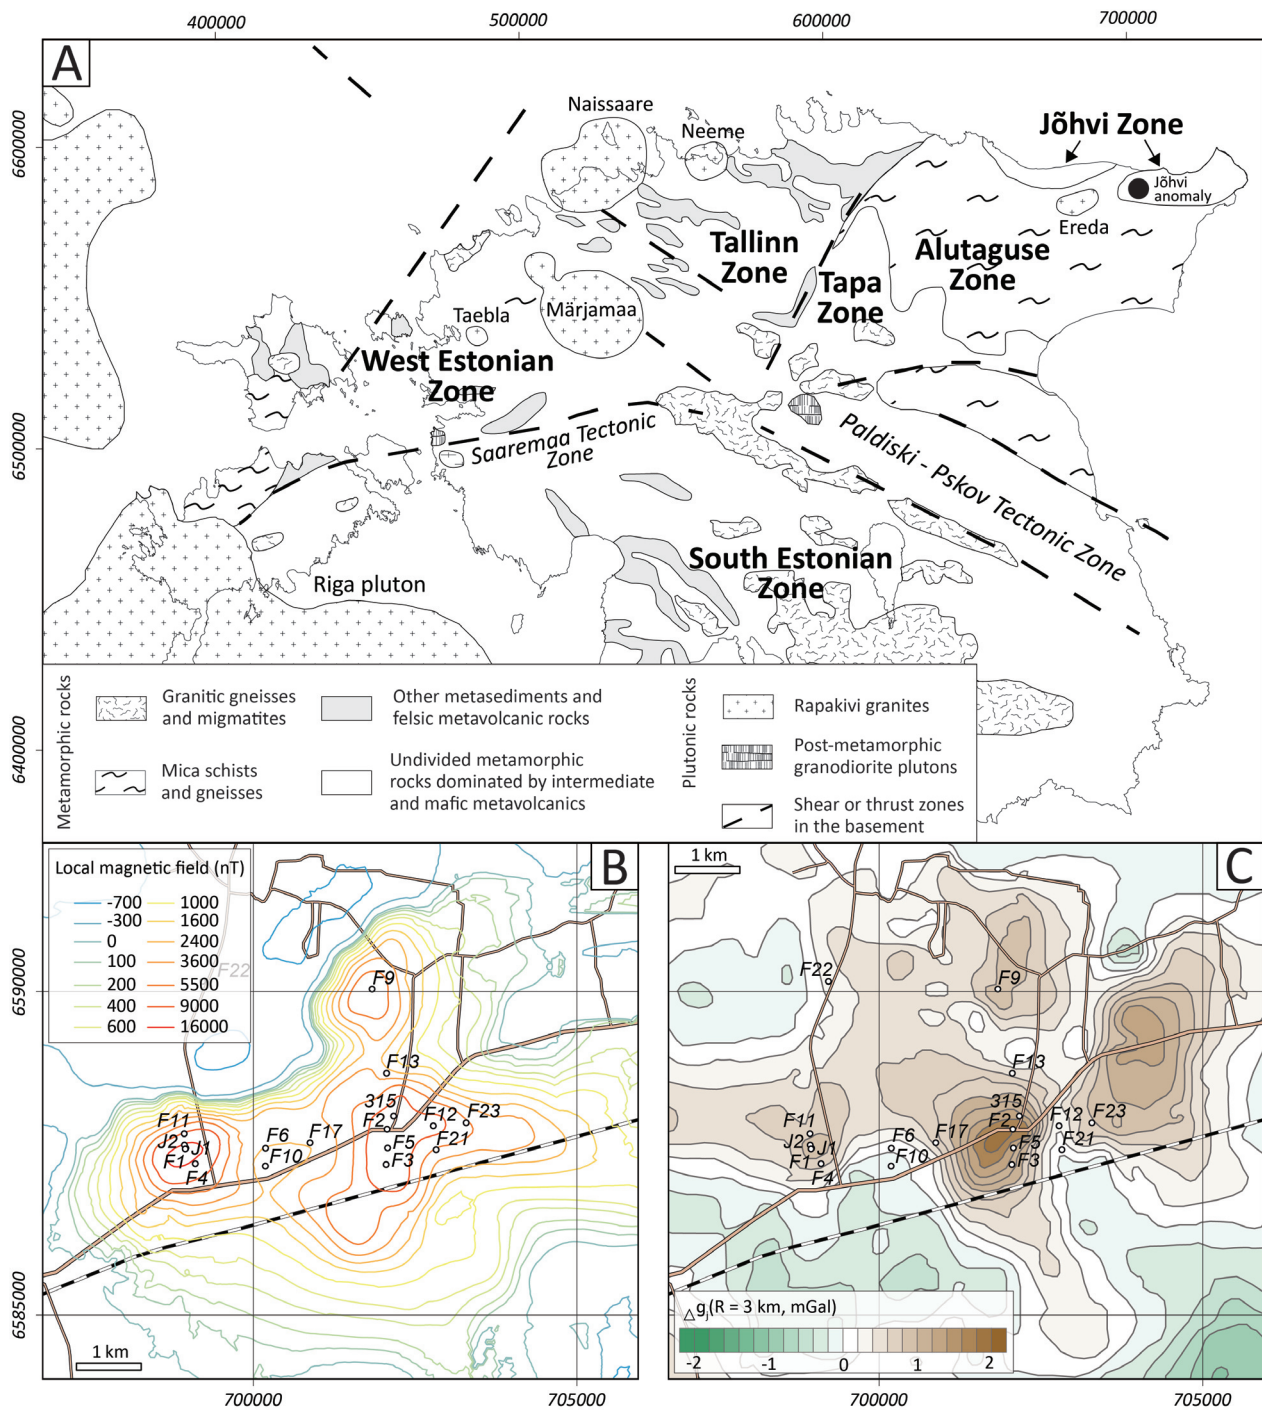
400000 500000 600000 700000

A

6600000
6500000
6400000

Naissaare
Neeme
Jõhvi Zone
Jõhvi anomaly
Ereda
Tallinn Zone
Tapa Zone
Alutaguse Zone
Taebla
Märjamaa
West Estonian Zone
Saaremaa Tectonic Zone
Paldiski - Pskov Tectonic Zone
South Estonian Zone
Riga pluton

Metamorphic rocks
Granitic gneisses and migmatites
Other metasediments and felsic metavolcanic rocks
Mica schists and gneisses
Undivided metamorphic rocks dominated by intermediate and mafic metavolcanics
Plutonic rocks
Rapakivi granites
Post-metamorphic granodiorite plutons
Shear or thrust zones in the basement

B

Local magnetic field (nT)
-700 1000
-300 1600
0 2400
100 3600
200 5500
400 9000
600 16000

F22 F9 F13 315 F2 F12 F23 F11 J2 J1 F1 F4 F6 F10 F17 F5 F21 F3

1 km

6590000
6585000
700000 705000

C

1 km

F22 F9 F13 315 F2 F12 F23 F11 J2 J1 F1 F4 F6 F10 F17 F5 F21 F3

$\Delta g_j$(R = 3 km, mGal)
-2 -1 0 1 2

700000 705000